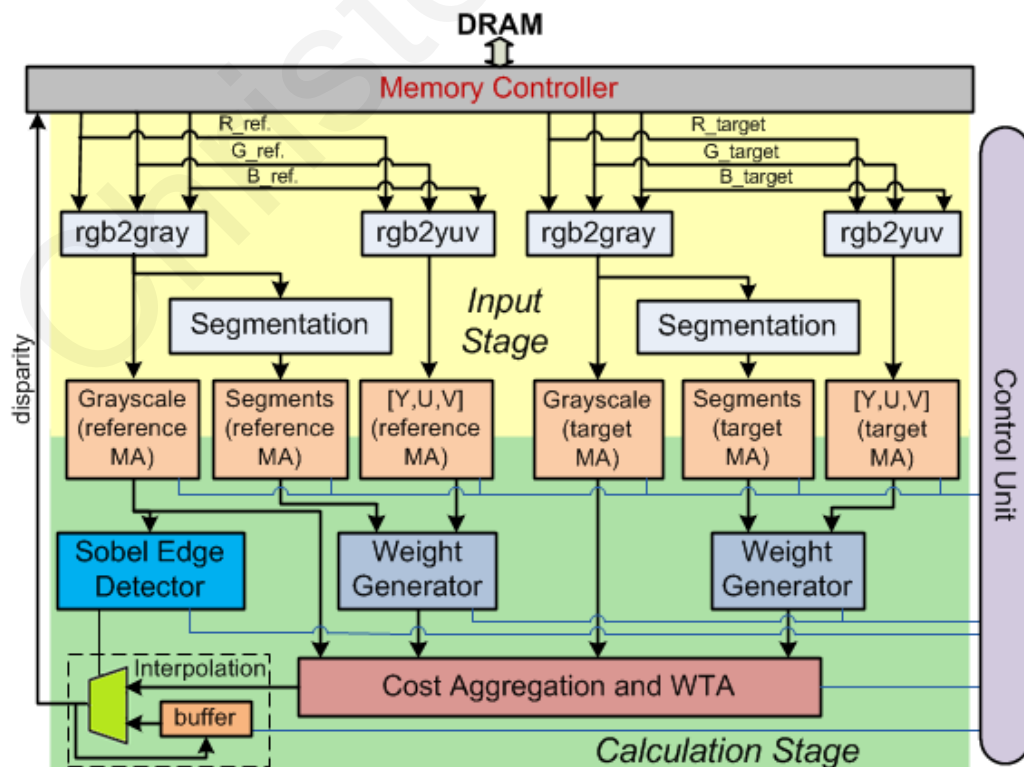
DRAM

Memory Controller

R_ref.
G_ref.
B_ref.

R_target
G_target
B_target

rgb2gray
rgb2yuv
rgb2gray
rgb2yuv

Input Stage

Segmentation
Segmentation

disparity

Grayscale (reference MA)
Segments (reference MA)
[Y,U,V] (reference MA)
Grayscale (target MA)
Segments (target MA)
[Y,U,V] (target MA)

Control Unit

Sobel Edge Detector
Weight Generator
Weight Generator

Interpolation
Cost Aggregation and WTA
buffer

Calculation Stage